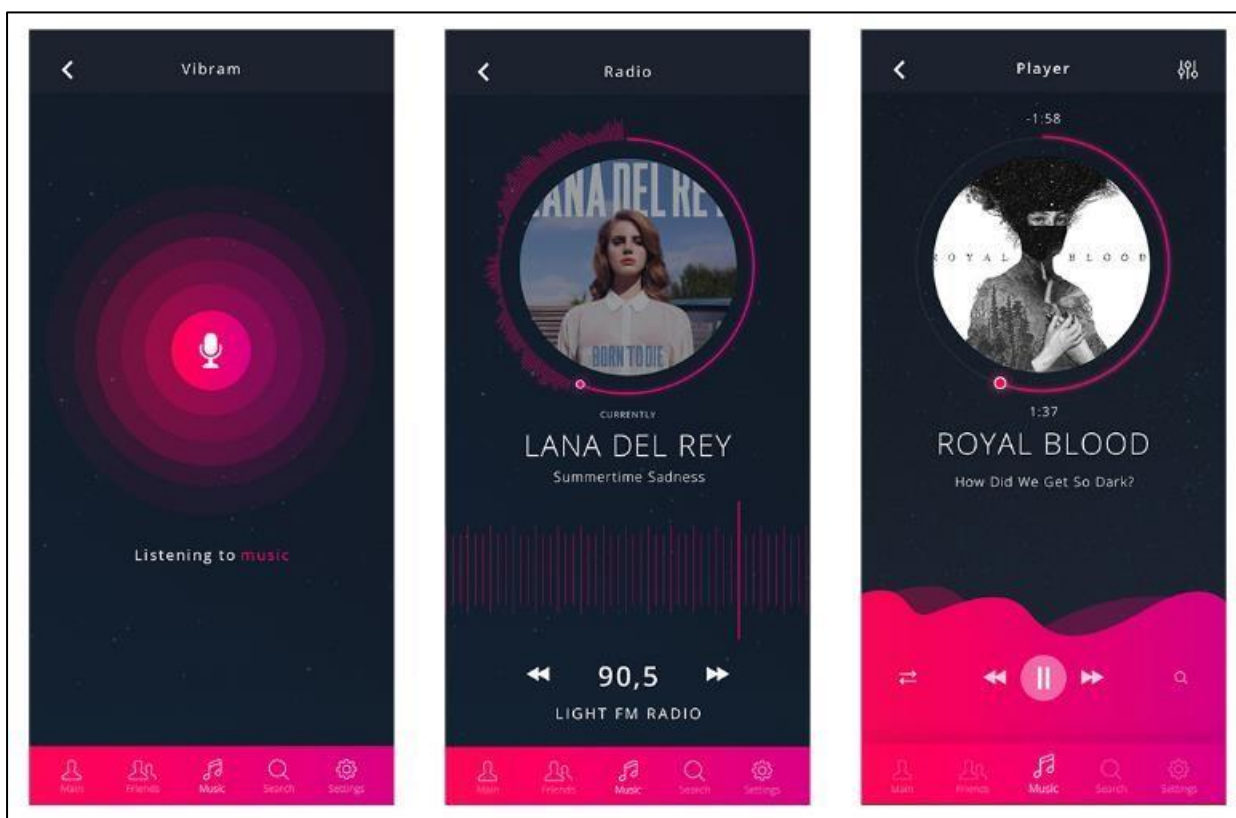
Vibram

Listening to music

Main Friends Music Search Settings

Radio

LANA DEL REY

BORN TO DIE

CURRENTLY

LANA DEL REY

Summertime Sadness

90,5

LIGHT FM RADIO

Main Friends Music Search Settings

Player

-1:58

ROYAL BLOOD

1:37

ROYAL BLOOD

How Did We Get So Dark?

Main Friends Music Search Settings